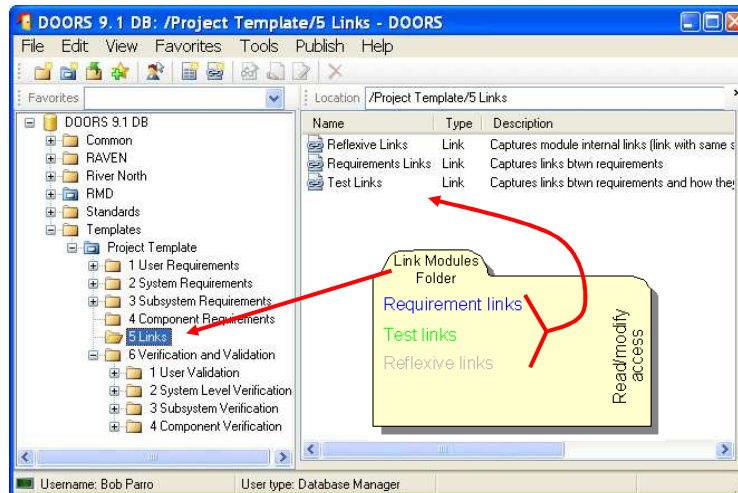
DOORS 9.1 DB: /Project Template/5 Links - DOORS

File Edit View Favorites Tools Publish Help

Favorites

Location /Project Template/5 Links

DOORS 9.1 DB
Common
RAVEN
River North
RMD
Standards
Templates
Project Template
1 User Requirements
2 System Requirements
3 Subsystem Requirements
4 Component Requirements
5 Links
6 Verification and Validation
1 User Validation
2 System Level Verification
3 Subsystem Verification
4 Component Verification

| Name | Type | Description |
|---|---|---|
| Reflexive Links | Link | Captures module internal links (link with same s |
| Requirements Links | Link | Captures links btwn requirements |
| Test Links | Link | Captures links btwn requirements and how the |

Link Modules Folder

Requirement links

Test links

Reflexive links

Read/modify access

Username: Bob Parro

User type: Database Manager